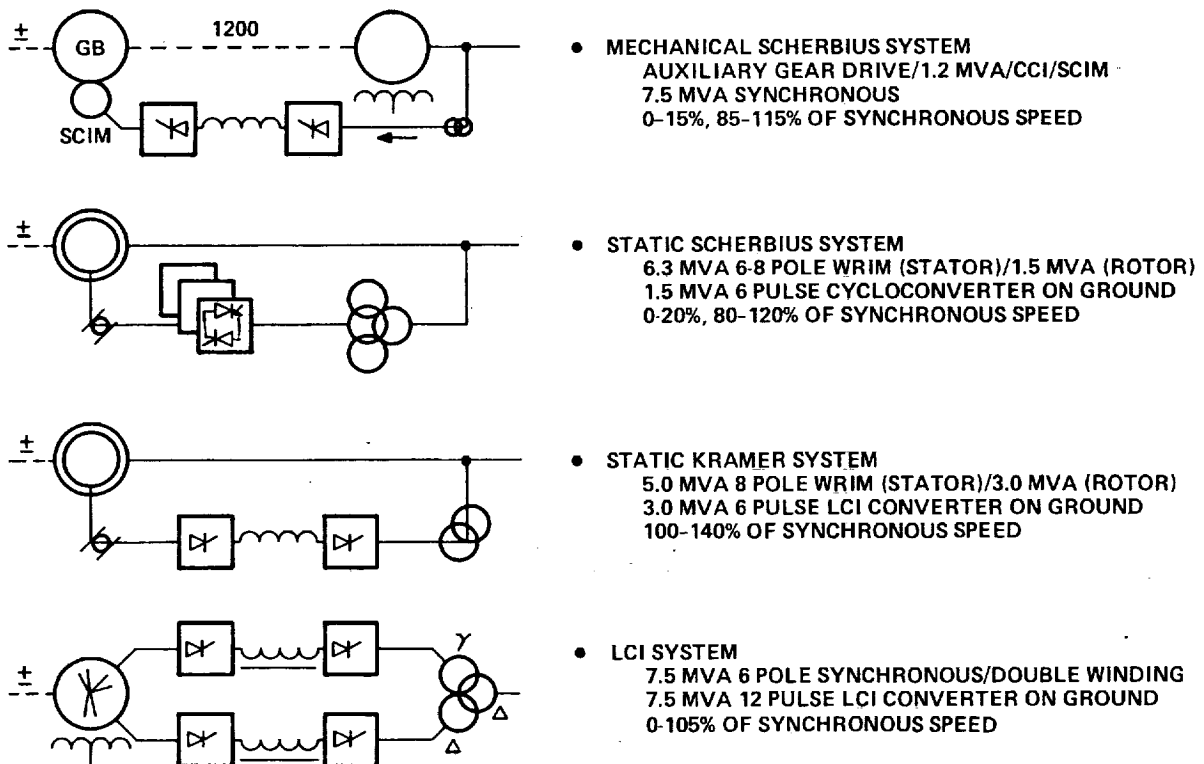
± GB 1200 SCIM

• MECHANICAL SCHERBIUS SYSTEM
AUXILIARY GEAR DRIVE/1.2 MVA/CCI/SCIM
7.5 MVA SYNCHRONOUS
0-15%, 85-115% OF SYNCHRONOUS SPEED

±

• STATIC SCHERBIUS SYSTEM
6.3 MVA 6-8 POLE WRIM (STATOR)/1.5 MVA (ROTOR)
1.5 MVA 6 PULSE CYCLOCONVERTER ON GROUND
0-20%, 80-120% OF SYNCHRONOUS SPEED

±

• STATIC KRAMER SYSTEM
5.0 MVA 8 POLE WRIM (STATOR)/3.0 MVA (ROTOR)
3.0 MVA 6 PULSE LCI CONVERTER ON GROUND
100-140% OF SYNCHRONOUS SPEED

± Y Δ Δ

• LCI SYSTEM
7.5 MVA 6 POLE SYNCHRONOUS/DOUBLE WINDING
7.5 MVA 12 PULSE LCI CONVERTER ON GROUND
0-105% OF SYNCHRONOUS SPEED